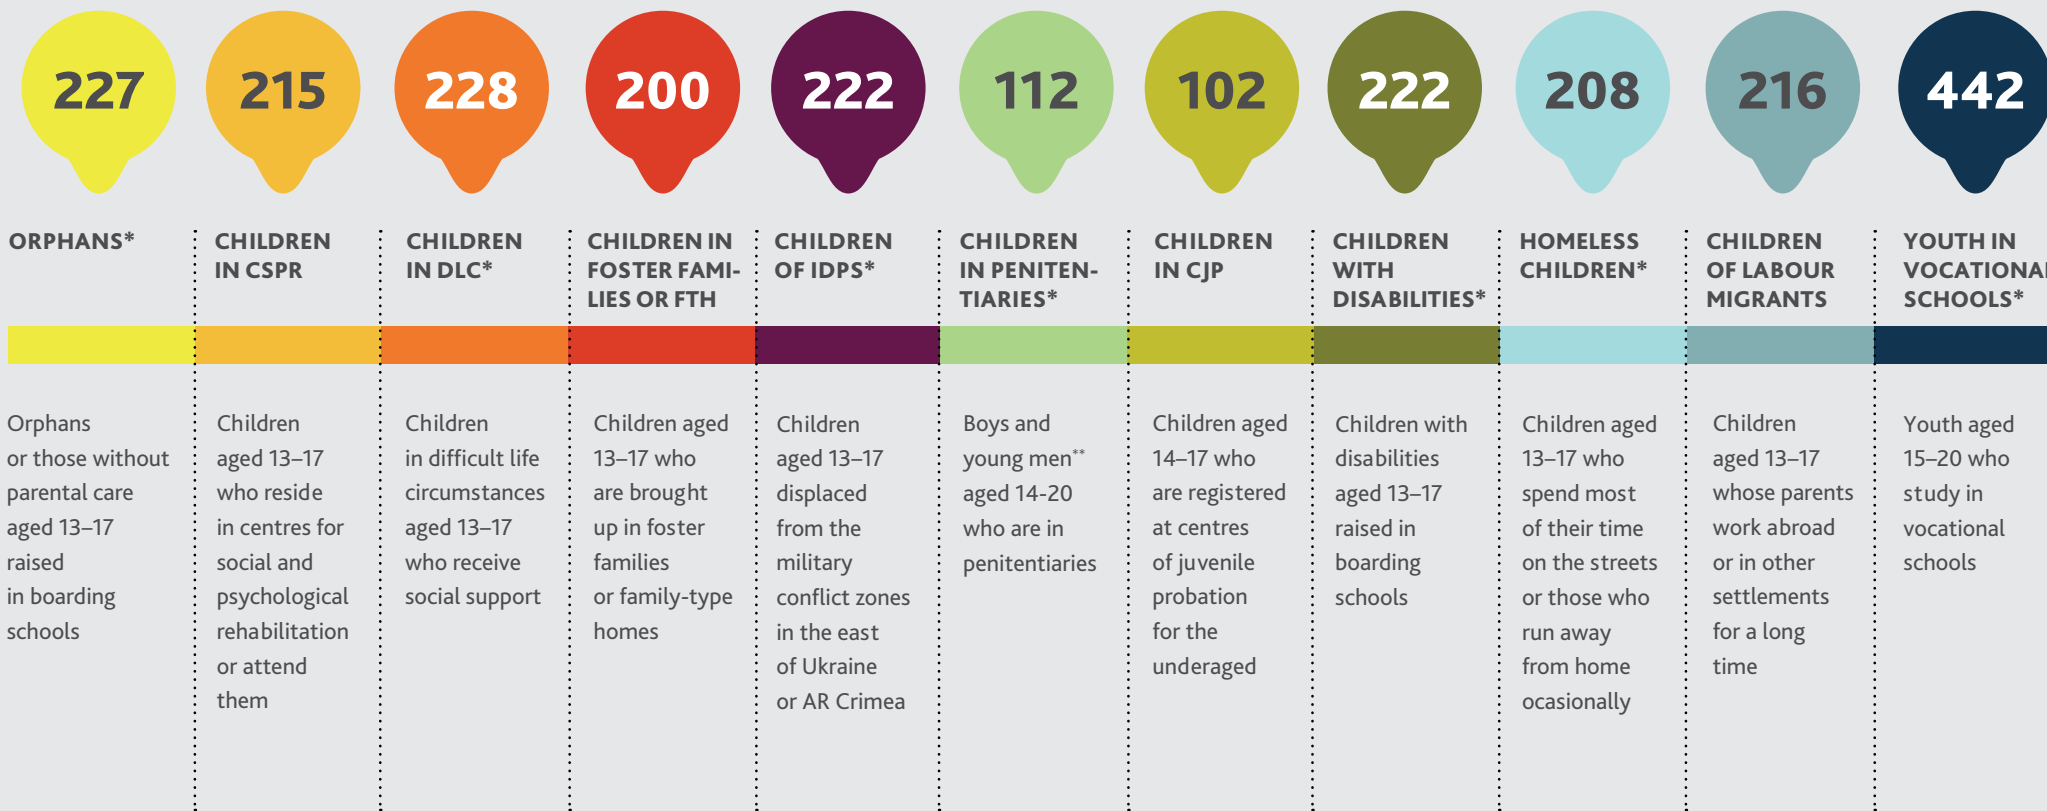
227
ORPHANS*
Orphans or those without parental care aged 13–17 raised in boarding schools

215
CHILDREN IN CSPR
Children aged 13–17 who reside in centres for social and psychological rehabilitation or attend them

228
CHILDREN IN DLC*
Children in difficult life circumstances aged 13–17 who receive social support

200
CHILDREN IN FOSTER FAMILIES OR FTH
Children aged 13–17 who are brought up in foster families or family-type homes

222
CHILDREN OF IDPS*
Children aged 13–17 displaced from the military conflict zones in the east of Ukraine or AR Crimea

112
CHILDREN IN PENITENTIARIES*
Boys and young men** aged 14-20 who are in penitentiaries

102
CHILDREN IN CJP
Children aged 14–17 who are registered at centres of juvenile probation for the underaged

222
CHILDREN WITH DISABILITIES*
Children with disabilities aged 13–17 raised in boarding schools

208
HOMELESS CHILDREN*
Children aged 13–17 who spend most of their time on the streets or those who run away from home ocasionally

216
CHILDREN OF LABOUR MIGRANTS
Children aged 13–17 whose parents work abroad or in other settlements for a long time

442
YOUTH IN VOCATIONA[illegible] SCHOOLS*
Youth aged 15–20 who study in vocational schools